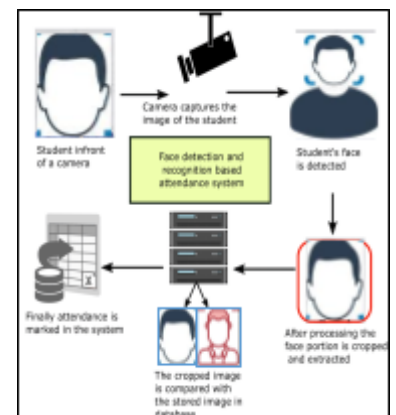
Student infront of a camera

Camera captures the image of the student

Student's face is detected

Face detection and recognition based attendance system

Finally attendance is marked in the system

The cropped image is compared with the stored image in database

After processing the face portion is cropped and extracted